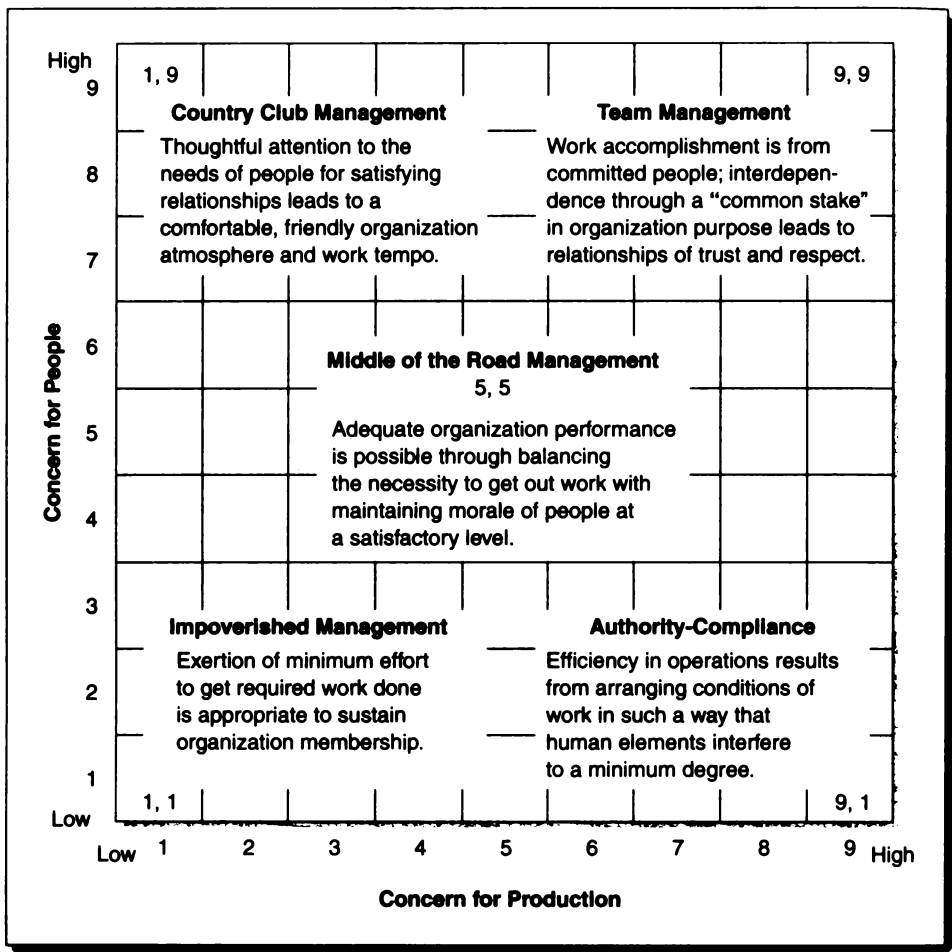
High
9
8
7
6
5
4
3
2
1
Low

Concern for People

1, 9

Country Club Management
Thoughtful attention to the needs of people for satisfying relationships leads to a comfortable, friendly organization atmosphere and work tempo.

9, 9

Team Management
Work accomplishment is from committed people; interdependence through a "common stake" in organization purpose leads to relationships of trust and respect.

Middle of the Road Management
5, 5
Adequate organization performance is possible through balancing the necessity to get out work with maintaining morale of people at a satisfactory level.

Impoverished Management
Exertion of minimum effort to get required work done is appropriate to sustain organization membership.

Authority-Compliance
Efficiency in operations results from arranging conditions of work in such a way that human elements interfere to a minimum degree.

1, 1

9, 1

Low 1 2 3 4 5 6 7 8 9 High

Concern for Production